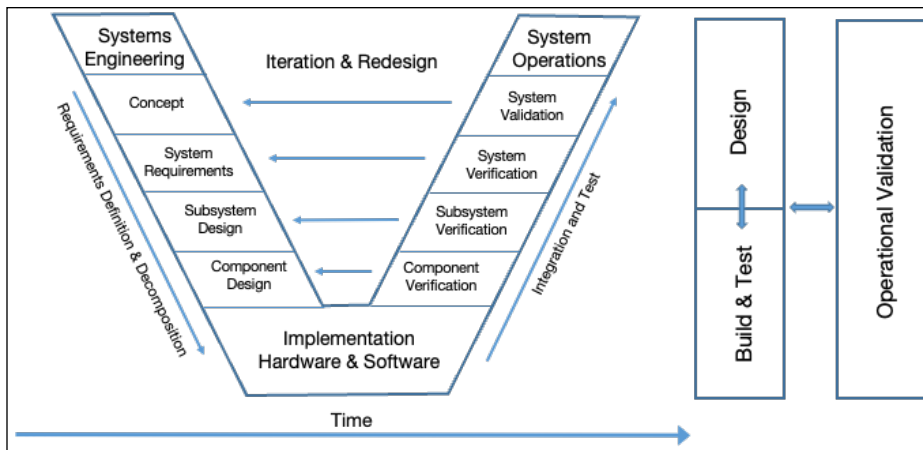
Systems Engineering

Iteration & Redesign

System Operations

Concept

System Validation

System Requirements

System Verification

Subsystem Design

Subsystem Verification

Component Design

Component Verification

Requirements Definition & Decomposition

Integration and Test

Implementation Hardware & Software

Time

Design

Build & Test

Operational Validation